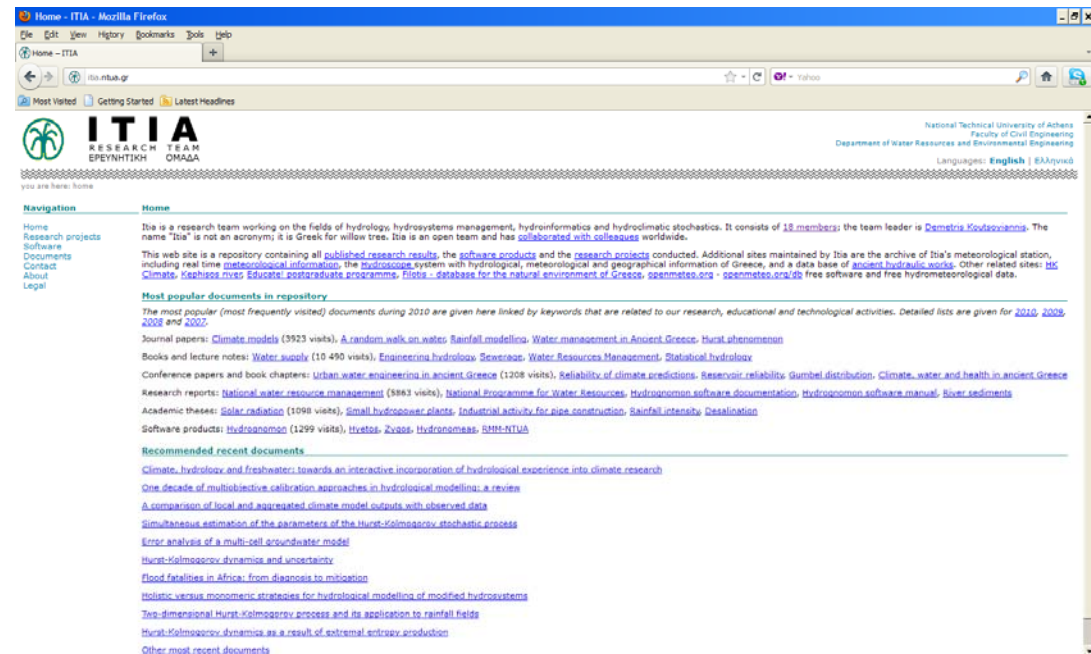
Home - ITIA - Mozilla Firefox

File Edit View History Bookmarks Tools Help

Home – ITIA +

itia.ntua.gr

Yahoo

Most Visited Getting Started Latest Headlines

ITIA
RESEARCH TEAM
ΕΡΕΥΝΗΤΙΚΗ ΟΜΑΔΑ

National Technical University of Athens
Faculty of Civil Engineering
Department of Water Resources and Environmental Engineering

Languages: English | Ελληνικά

you are here: home

Navigation

Home
Research projects
Software
Documents
Contact
About
Legal

Home

Itia is a research team working on the fields of hydrology, hydrosystems management, hydroinformatics and hydroclimatic stochastics. It consists of 18 members; the team leader is Demetris Koutsoyiannis. The name "Itia" is not an acronym; it is Greek for willow tree. Itia is an open team and has collaborated with colleagues worldwide.

This web site is a repository containing all published research results, the software products and the research projects conducted. Additional sites maintained by Itia are the archive of Itia's meteorological station, including real time meteorological information, the Hydroscope system with hydrological, meteorological and geographical information of Greece, and a data base of ancient hydraulic works. Other related sites: HK Climate, Kephisos river, Educate! postgraduate programme, Filotis - database for the natural environment of Greece, openmeteo.org - openmeteo.org/db free software and free hydrometeorological data.

Most popular documents in repository

The most popular (most frequently visited) documents during 2010 are given here linked by keywords that are related to our research, educational and technological activities. Detailed lists are given for 2010, 2009, 2008 and 2007.

Journal papers: Climate models (3923 visits), A random walk on water, Rainfall modelling, Water management in Ancient Greece, Hurst phenomenon

Books and lecture notes: Water supply (10 490 visits), Engineering hydrology, Sewerage, Water Resources Management, Statistical hydrology

Conference papers and book chapters: Urban water engineering in ancient Greece (1208 visits), Reliability of climate predictions, Reservoir reliability, Gumbel distribution, Climate, water and health in ancient Greece

Research reports: National water resource management (5863 visits), National Programme for Water Resources, Hydrognomon software documentation, Hydrognomon software manual, River sediments

Academic theses: Solar radiation (1098 visits), Small hydropower plants, Industrial activity for pipe construction, Rainfall intensity, Desalination

Software products: Hydrognomon (1299 visits), Hyetos, Zygos, Hydronomeas, RMM-NTUA

Recommended recent documents

Climate, hydrology and freshwater: towards an interactive incorporation of hydrological experience into climate research

One decade of multiobjective calibration approaches in hydrological modelling: a review

A comparison of local and aggregated climate model outputs with observed data

Simultaneous estimation of the parameters of the Hurst-Kolmogorov stochastic process

Error analysis of a multi-cell groundwater model

Hurst-Kolmogorov dynamics and uncertainty

Flood fatalities in Africa: from diagnosis to mitigation

Holistic versus monomeric strategies for hydrological modelling of modified hydrosystems

Two-dimensional Hurst-Kolmogorov process and its application to rainfall fields

Hurst-Kolmogorov dynamics as a result of extremal entropy production

Other most recent documents